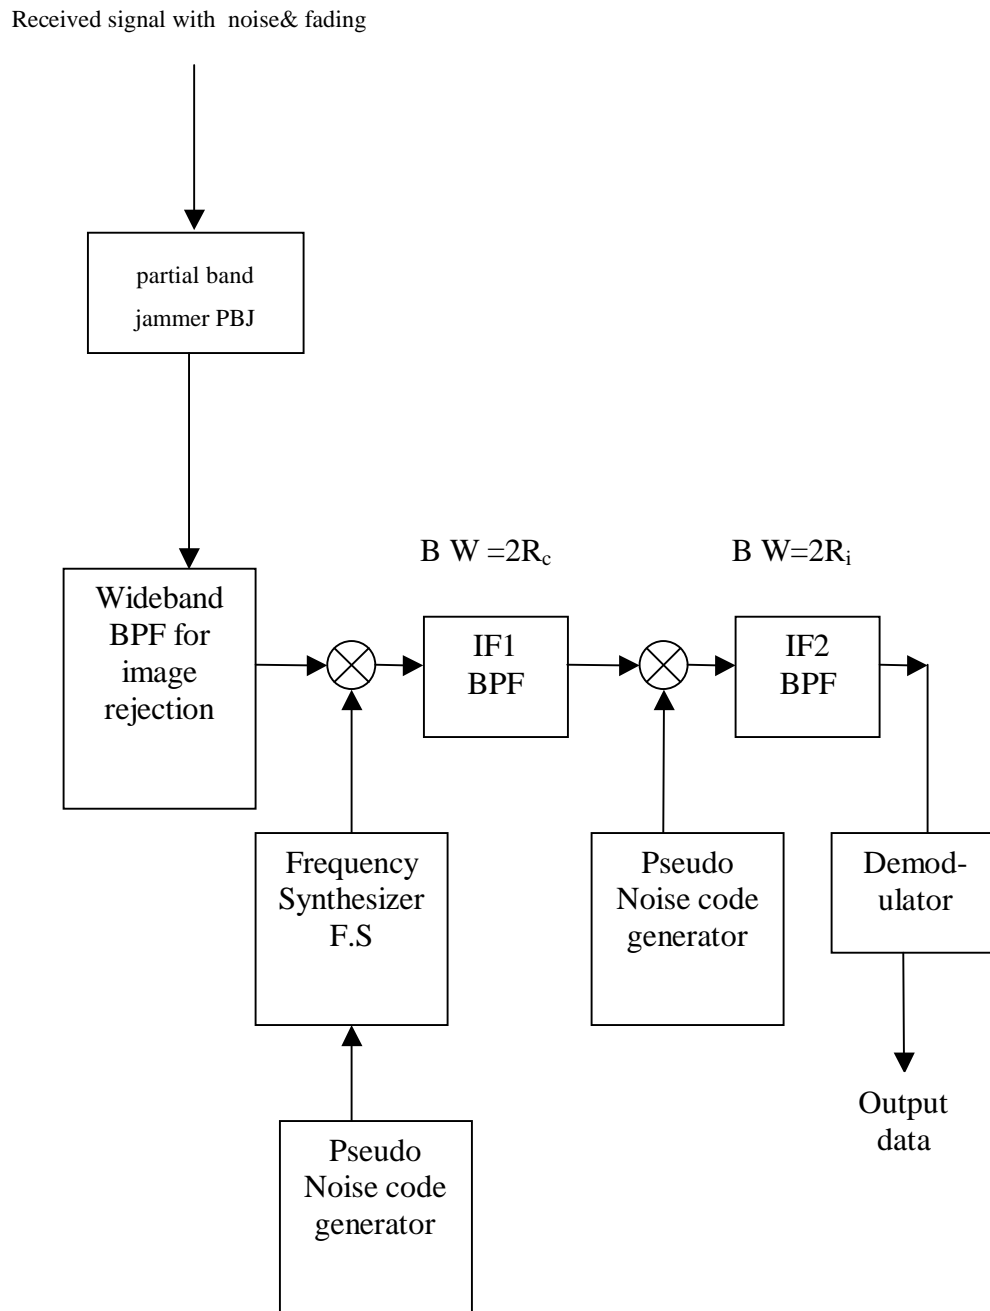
Received signal with noise& fading

partial band jammer PBJ

B W $=2R_c$

B W$=2R_i$

Wideband BPF for image rejection

IF1 BPF

IF2 BPF

Frequency Synthesizer F.S

Pseudo Noise code generator

Demodulator

Output data

Pseudo Noise code generator